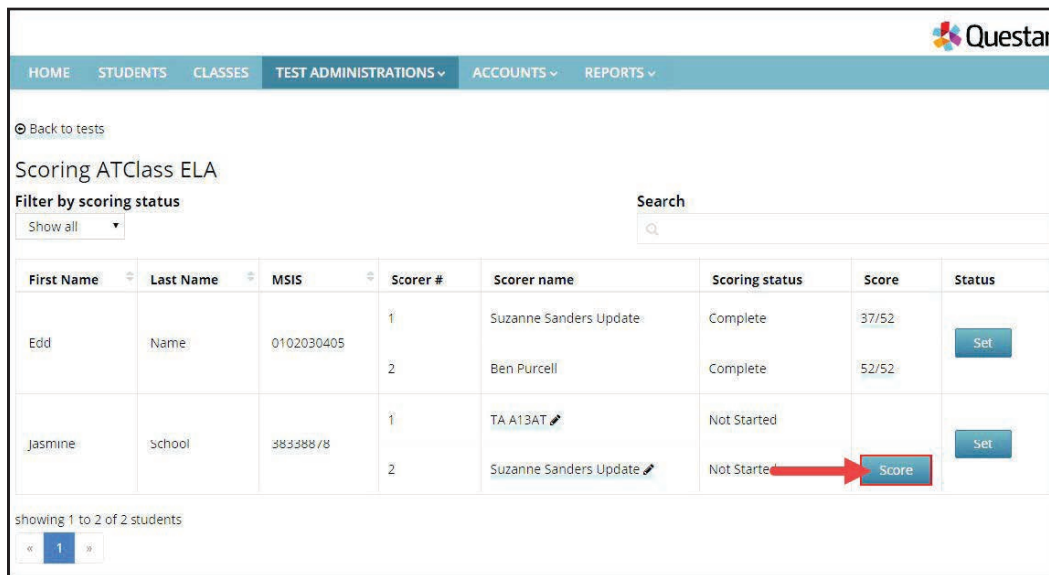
Questar

HOME STUDENTS CLASSES TEST ADMINISTRATIONS ACCOUNTS REPORTS

⊙ Back to tests

Scoring ATClass ELA

Filter by scoring status

Show all

Search

| First Name | Last Name | MSIS | Scorer # | Scorer name | Scoring status | Score | Status |
|---|---|---|---|---|---|---|---|
| Edd | Name | 0102030405 | 1 | Suzanne Sanders Update | Complete | 37/52 | Set |
| | | | 2 | Ben Purcell | Complete | 52/52 | |
| Jasmine | School | 38338878 | 1 | TA A13AT | Not Started | | Set |
| | | | 2 | Suzanne Sanders Update | Not Started | Score | |

showing 1 to 2 of 2 students

« 1 »